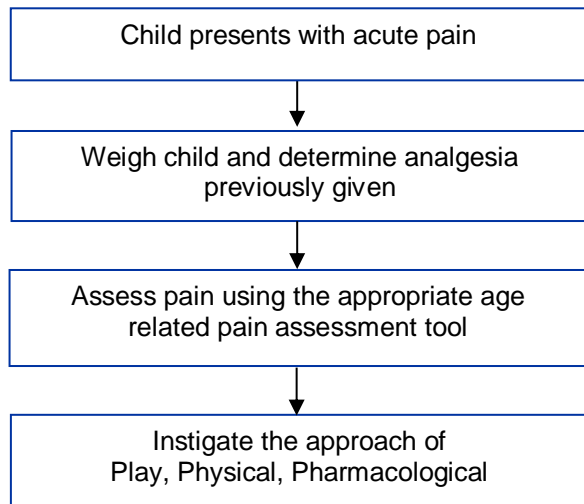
Child presents with acute pain

Weigh child and determine analgesia previously given

Assess pain using the appropriate age related pain assessment tool

Instigate the approach of
Play, Physical, Pharmacological